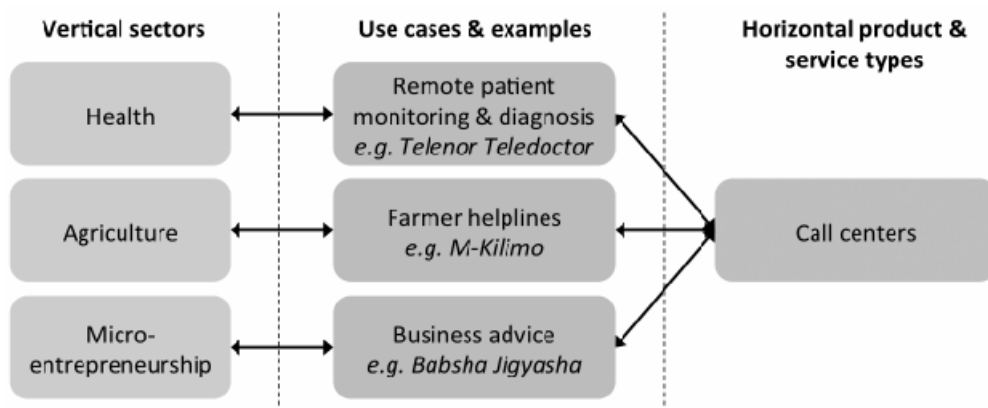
Vertical sectors

Use cases & examples

Horizontal product & service types

Health

Remote patient monitoring & diagnosis *e.g. Telenor Teledoctor*

Agriculture

Farmer helplines *e.g. M-Kilimo*

Call centers

Micro-entrepreneurship

Business advice *e.g. Babsha Jigyasha*